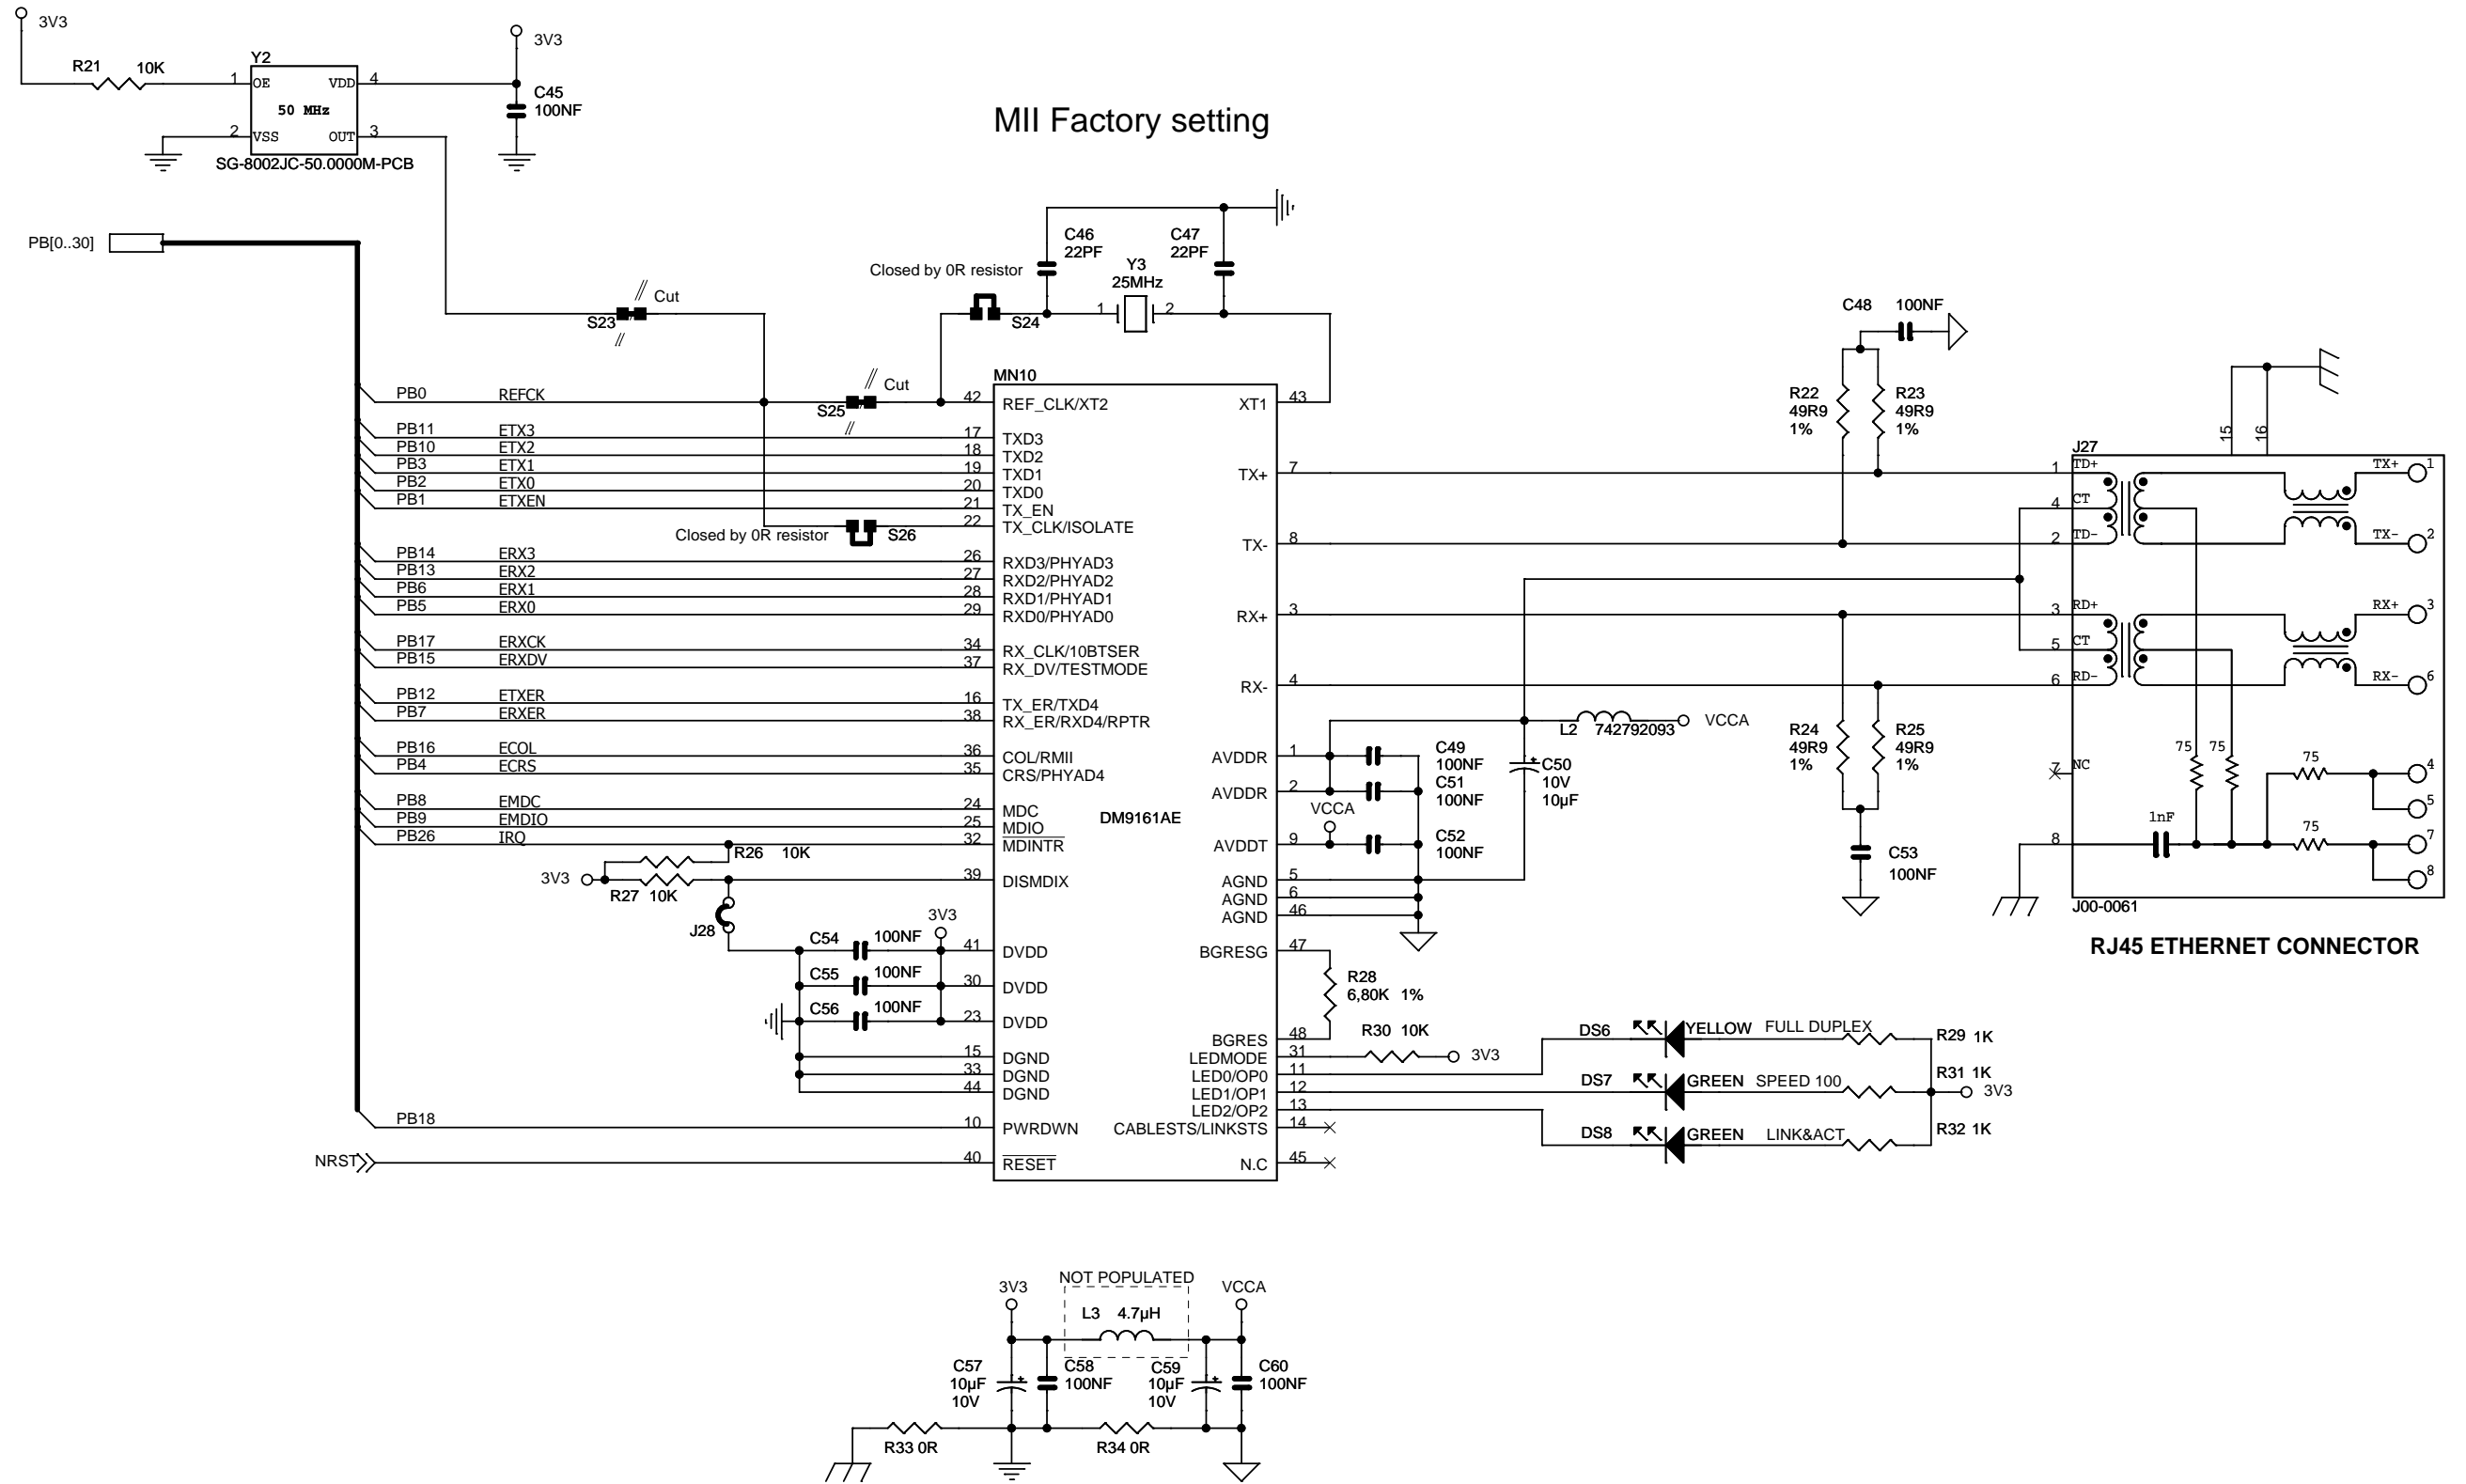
3V3
R21 10K
Y2
1 OE VDD 4
50 MHz
2 VSS OUT 3
SG-8002JC-50.0000M-PCB
3V3
C45
100NF

MII Factory setting

PB[0..30]
Cut
S23
C46
22PF
C47
22PF
Y3
25MHz
Closed by 0R resistor
S24
1 2
C48 100NF
MN10
Cut
S25
PB0 REFCK 42 REF_CLK/XT2 XT1 43
PB11 ETX3 17 TXD3
PB10 ETX2 18 TXD2
PB3 ETX1 19 TXD1
PB2 ETX0 20 TXD0
PB1 ETXEN 21 TX_EN
Closed by 0R resistor S26 22 TX_CLK/ISOLATE
TX+ 7
TX- 8
PB14 ERX3 26 RXD3/PHYAD3
PB13 ERX2 27 RXD2/PHYAD2
PB6 ERX1 28 RXD1/PHYAD1
PB5 ERX0 29 RXD0/PHYAD0
RX+ 3
PB17 ERXCK 34 RX_CLK/10BTSER
PB15 ERXDV 37 RX_DV/TESTMODE
RX- 4
PB12 ETXER 16 TX_ER/TXD4
PB7 ERXER 38 RX_ER/RXD4/RPTR
PB16 ECOL 36 COL/RMII
PB4 ECRS 35 CRS/PHYAD4
PB8 EMDC 24 MDC
PB9 EMDIO 25 MDIO
PB26 IRQ 32 MDINTR
DM9161AE
R26 10K
3V3
R27 10K
39 DISMDIX
J28
3V3
C54 100NF 41 DVDD
C55 100NF 30 DVDD
C56 100NF 23 DVDD
15 DGND
33 DGND
44 DGND
PB18 10 PWRDWN
NRST 40 RESET
AVDDR 1
AVDDR 2
VCCA
AVDDT 9
AGND 5
AGND 6
AGND 46
BGRESG 47
BGRES 48
LEDMODE 31
LED0/OP0 11
LED1/OP1 12
LED2/OP2 13
CABLESTS/LINKSTS 14
N.C 45
C49 100NF
C51 100NF
C52 100NF
C50 10V 10µF
L2 742792093
VCCA
R28 6,80K 1%
R30 10K
3V3
DS6 YELLOW FULL DUPLEX R29 1K
DS7 GREEN SPEED 100 R31 1K 3V3
DS8 GREEN LINK&ACT R32 1K
R22 49R9 1%
R23 49R9 1%
R24 49R9 1%
R25 49R9 1%
C53 100NF
J27
15 16
1 TD+ TX+ 1
4 CT
2 TD- TX- 2
3 RD+ RX+ 3
5 CT
6 RD- RX- 6
7 NC
75 75 75
4
5
1nF
75
8 7
8
J00-0061
RJ45 ETHERNET CONNECTOR

NOT POPULATED
3V3
L3 4.7µH
VCCA
C57 10µF 10V
C58 100NF
C59 10µF 10V
C60 100NF
R33 0R
R34 0R